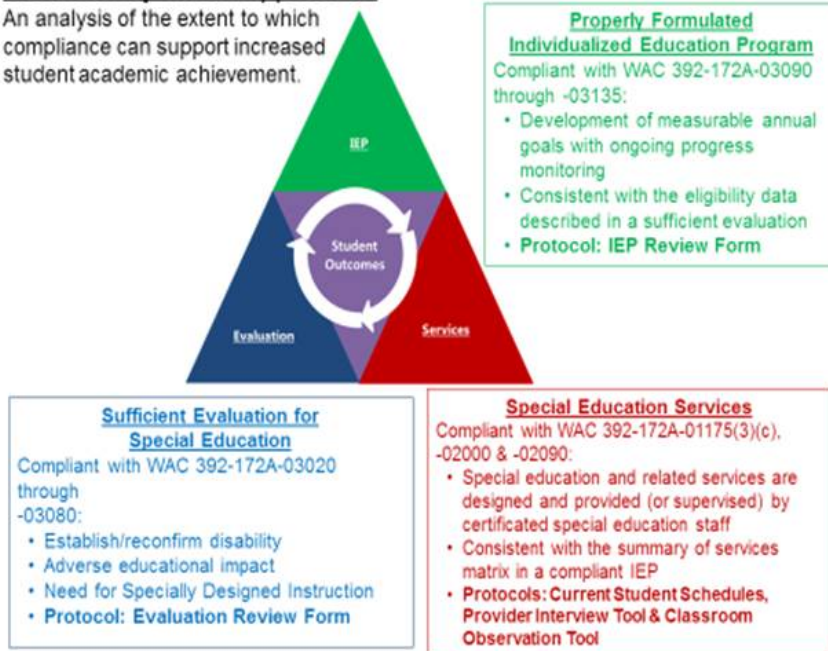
An analysis of the extent to which compliance can support increased student academic achievement.

IEP

Student Outcomes

Evaluation

Services

Properly Formulated Individualized Education Program

Compliant with WAC 392-172A-03090 through -03135:

• Development of measurable annual goals with ongoing progress monitoring
• Consistent with the eligibility data described in a sufficient evaluation
• Protocol: IEP Review Form

Sufficient Evaluation for Special Education

Compliant with WAC 392-172A-03020 through -03080:

• Establish/reconfirm disability
• Adverse educational impact
• Need for Specially Designed Instruction
• Protocol: Evaluation Review Form

Special Education Services

Compliant with WAC 392-172A-01175(3)(c), -02000 & -02090:

• Special education and related services are designed and provided (or supervised) by certificated special education staff
• Consistent with the summary of services matrix in a compliant IEP
• Protocols: Current Student Schedules, Provider Interview Tool & Classroom Observation Tool